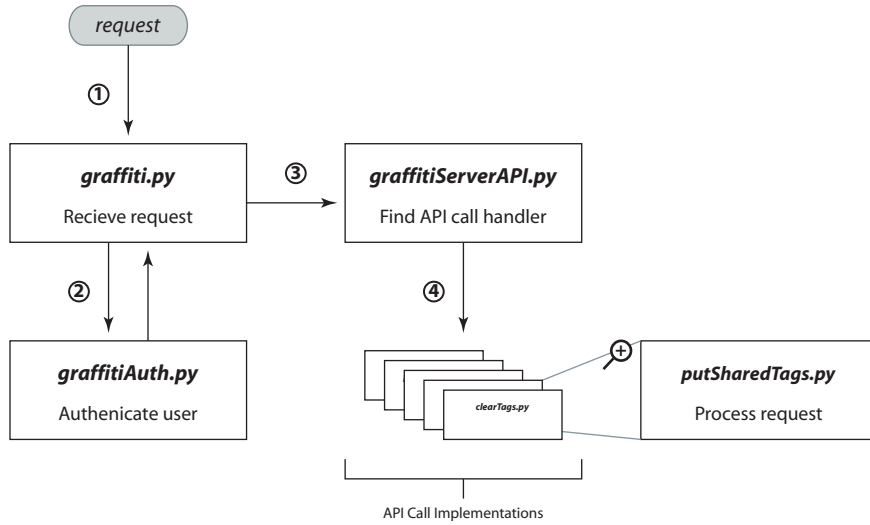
request

①

graffiti.py

Recieve request

③

graffitiServerAPI.py

Find API call handler

②

④

graffitiAuth.py

Authenicate user

clearTags.py

putSharedTags.py

Process request

API Call Implementations